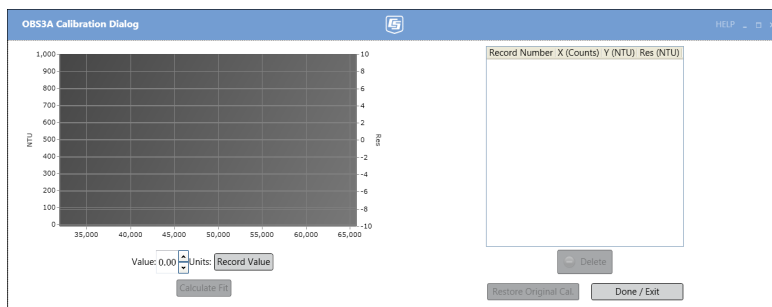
OBS3A Calibration Dialog

HELP _ □ ×

1,000
900
800
700
600
500
400
300
200
100
0

NTU

10
8
6
4
2
0
-2
-4
-6
-8
-10

Res

35,000 40,000 45,000 50,000 55,000 60,000 65,000

Value: 0.00 Units: Record Value

Calculate Fit

| Record Number | X (Counts) | Y (NTU) | Res (NTU) |
|---|---|---|---|

Delete

Restore Original Cal.

Done / Exit